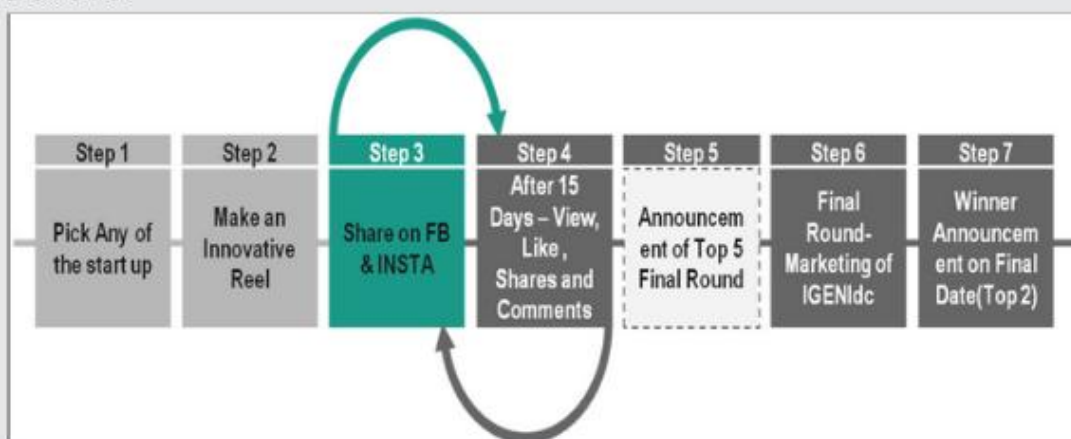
Step 1
Pick Any of the start up

Step 2
Make an Innovative Reel

Step 3
Share on FB & INSTA

Step 4
After 15 Days – View, Like , Shares and Comments

Step 5
Announcement of Top 5 Final Round

Step 6
Final Round-Marketing of IGENIdc

Step 7
Winner Announcement on Final Date(Top 2)